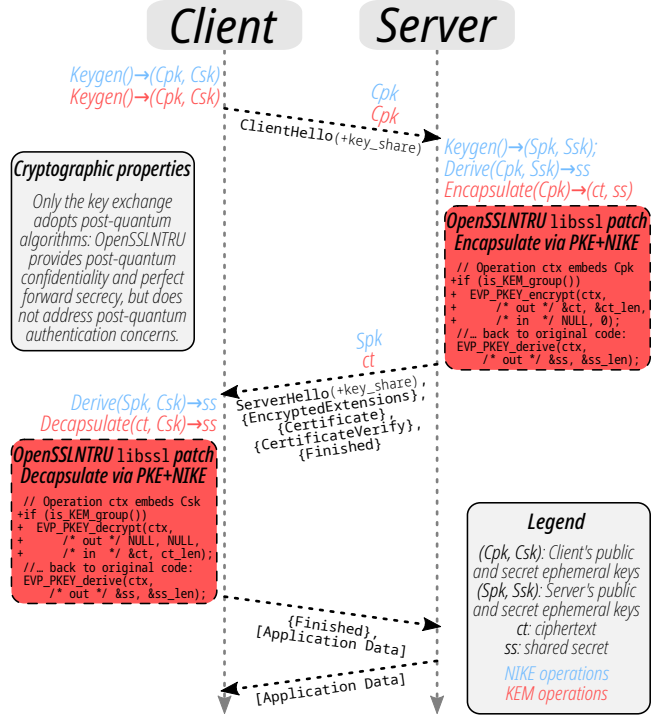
Client

Server

Keygen()→(Cpk, Csk)
Keygen()→(Cpk, Csk)

Cpk
Cpk

ClientHello(+key_share)

Keygen()→(Spk, Ssk);
Derive(Cpk, Ssk)→ss
Encapsulate(Cpk)→(ct, ss)

Cryptographic properties

Only the key exchange adopts post-quantum algorithms: OpenSSLNTRU provides post-quantum confidentiality and perfect forward secrecy, but does not address post-quantum authentication concerns.

OpenSSLNTRU libssl patch
Encapsulate via PKE+NIKE

// Operation ctx embeds Cpk
+if (is_KEM_group())
+ EVP_PKEY_encrypt(ctx,
+ /* out */ &ct, &ct_len,
+ /* in */ NULL, 0);
//… back to original code:
EVP_PKEY_derive(ctx,
/* out */ &ss, &ss_len);

Spk
ct

Derive(Spk, Csk)→ss
Decapsulate(ct, Csk)→ss

ServerHello(+key_share),
{EncryptedExtensions},
{Certificate},
{CertificateVerify},
{Finished}

OpenSSLNTRU libssl patch
Decapsulate via PKE+NIKE

// Operation ctx embeds Csk
+if (is_KEM_group())
+ EVP_PKEY_decrypt(ctx,
+ /* out */ NULL, NULL,
+ /* in */ &ct, ct_len);
//… back to original code:
EVP_PKEY_derive(ctx,
/* out */ &ss, &ss_len);

Legend

(Cpk, Csk): Client's public and secret ephemeral keys
(Spk, Ssk): Server's public and secret ephemeral keys
ct: ciphertext
ss: shared secret
NIKE operations
KEM operations

{Finished},
[Application Data]

[Application Data]